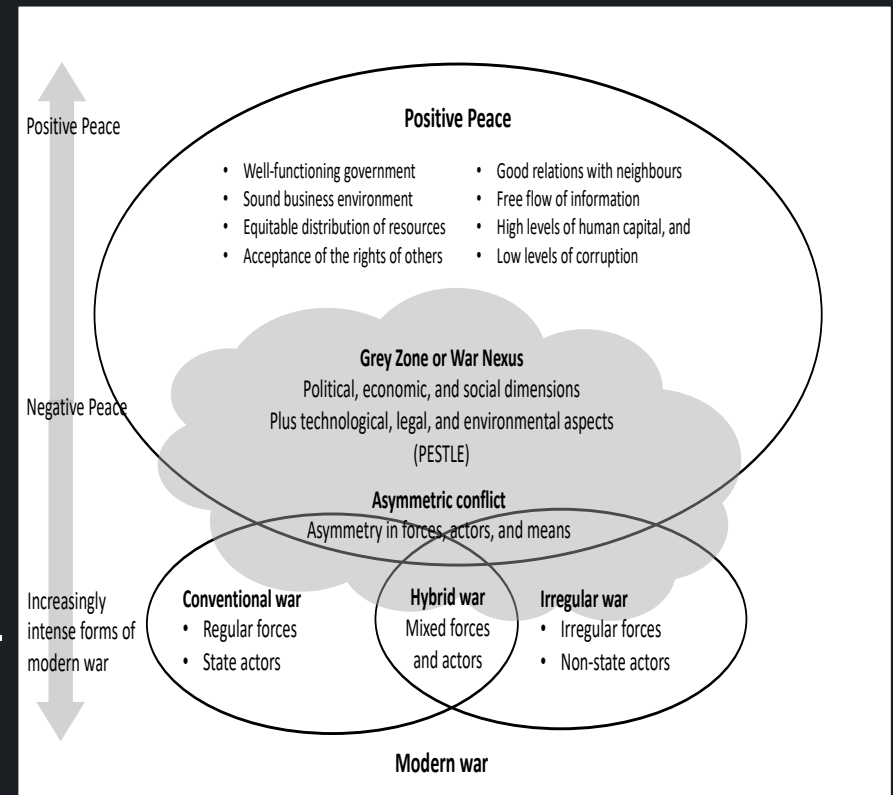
Positive Peace

Positive Peace

- Well-functioning government
- Sound business environment
- Equitable distribution of resources
- Acceptance of the rights of others

- Good relations with neighbours
- Free flow of information
- High levels of human capital, and
- Low levels of corruption

Negative Peace

Grey Zone or War Nexus
Political, economic, and social dimensions
Plus technological, legal, and environmental aspects
(PESTLE)

Asymmetric conflict
Asymmetry in forces, actors, and means

Increasingly intense forms of modern war

Conventional war
- Regular forces
- State actors

Hybrid war
Mixed forces and actors

Irregular war
- Irregular forces
- Non-state actors

Modern war